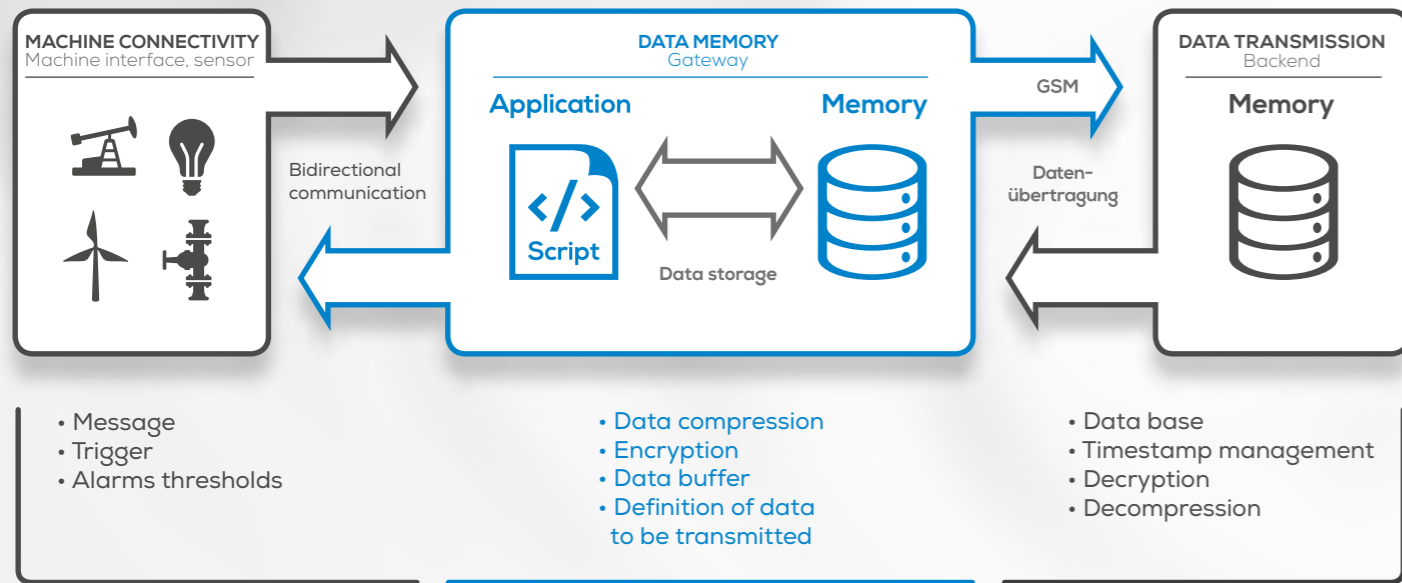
MACHINE CONNECTIVITY
Machine interface, sensor

Bidirectional communication

DATA MEMORY
Gateway

Application

Memory

</>
Script

Data storage

GSM

Datenübertragung

DATA TRANSMISSION
Backend

Memory

• Message
• Trigger
• Alarms thresholds

• Data compression
• Encryption
• Data buffer
• Definition of data to be transmitted

• Data base
• Timestamp management
• Decryption
• Decompression